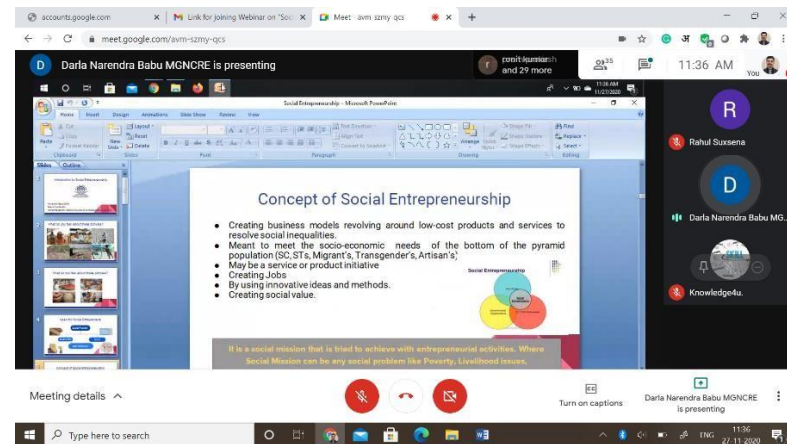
accounts.google.com
Link for joining Webinar on "Soc
Meet - avm szmy qcs
meet.google.com/avm-szmy-qcs
D Darla Narendra Babu MGNCRE is presenting
rohit kumar sh and 29 more
35
11:36 AM
You
Social Entrepreneurship - Microsoft PowerPoint
Home Insert Design Animations Slide Show Review View
Cut Copy Paste Format Painter Clipboard New Slide Layout Reset Delete Slides Font Paragraph Drawing Arrange Quick Styles Shape Fill Shape Outline Shape Effects Find Replace Select Editing
Slides Outline
Concept of Social Entrepreneurship
• Creating business models revolving around low-cost products and services to resolve social inequalities.
• Meant to meet the socio-economic needs of the bottom of the pyramid population (SC,STs, Migrant's, Transgender's, Artisan's)
• May be a service or product initiative
• Creating Jobs
• By using innovative ideas and methods.
• Creating social value.
Social Entrepreneurship
It is a social mission that is tried to achieve with entrepreneurial activities. Where Social Mission can be any social problem like Poverty, Livelihood issues,
R
Rahul Suxsena
D
Darla Narendra Babu MG...
Knowledge4u.
Meeting details
Turn on captions
Darla Narendra Babu MGNCRE is presenting
Type here to search
ENG 11:36 27-11-2020